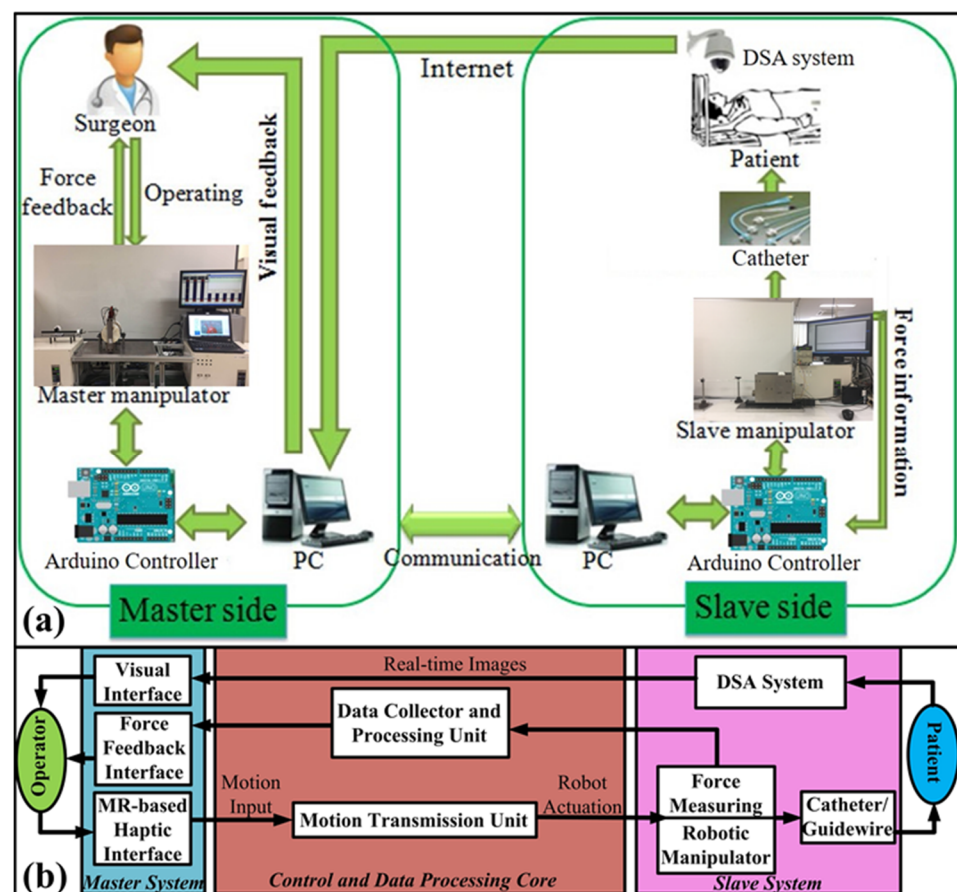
Internet

DSA system

Surgeon

Visual feedback

Patient

Force feedback

Operating

Catheter

Force information

Master manipulator

Slave manipulator

Arduino Controller

PC

Communication

PC

Arduino Controller

Master side

Slave side

(a)

Real-time Images

Visual Interface

DSA System

Operator

Force Feedback Interface

Data Collector and Processing Unit

Patient

Motion Input

Robot Actuation

Force Measuring

MR-based Haptic Interface

Motion Transmission Unit

Robotic Manipulator

Catheter/ Guidewire

(b)

Master System

Control and Data Processing Core

Slave System